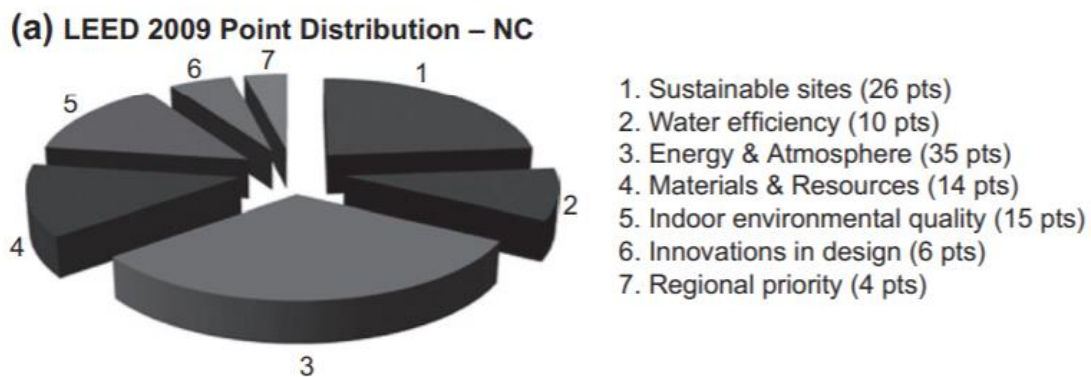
(a) LEED 2009 Point Distribution – NC

7
6
1
5
2
4
3

1. Sustainable sites (26 pts)
2. Water efficiency (10 pts)
3. Energy & Atmosphere (35 pts)
4. Materials & Resources (14 pts)
5. Indoor environmental quality (15 pts)
6. Innovations in design (6 pts)
7. Regional priority (4 pts)